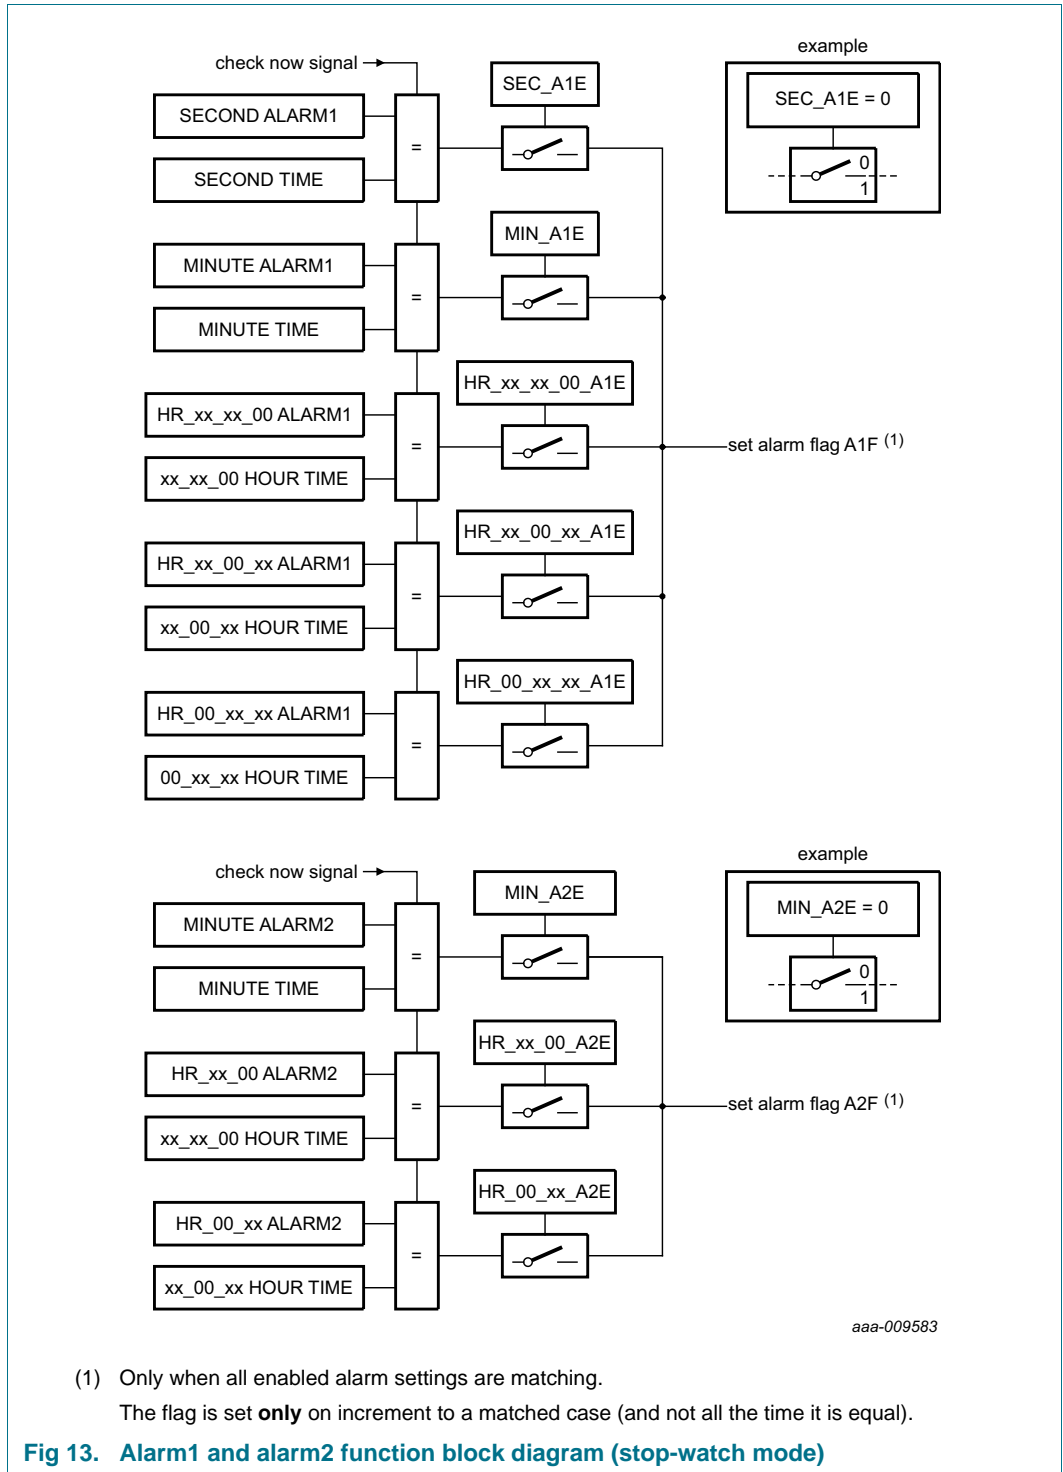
check now signal

SECOND ALARM1

SECOND TIME

=

SEC_A1E

example

SEC_A1E = 0

0

1

MINUTE ALARM1

MINUTE TIME

=

MIN_A1E

HR_xx_xx_00 ALARM1

xx_xx_00 HOUR TIME

=

HR_xx_xx_00_A1E

set alarm flag A1F $^{(1)}$

HR_xx_00_xx ALARM1

xx_00_xx HOUR TIME

=

HR_xx_00_xx_A1E

HR_00_xx_xx ALARM1

00_xx_xx HOUR TIME

=

HR_00_xx_xx_A1E

check now signal

MINUTE ALARM2

MINUTE TIME

=

MIN_A2E

example

MIN_A2E = 0

0

1

HR_xx_00 ALARM2

xx_xx_00 HOUR TIME

=

HR_xx_00_A2E

set alarm flag A2F $^{(1)}$

HR_00_xx ALARM2

xx_00_xx HOUR TIME

=

HR_00_xx_A2E

aaa-009583

(1) Only when all enabled alarm settings are matching.
The flag is set **only** on increment to a matched case (and not all the time it is equal).

Fig 13. Alarm1 and alarm2 function block diagram (stop-watch mode)